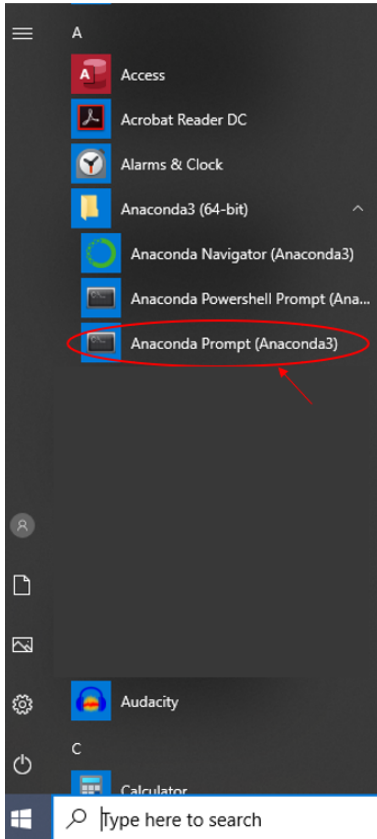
A

Access

Acrobat Reader DC

Alarms & Clock

Anaconda3 (64-bit)

Anaconda Navigator (Anaconda3)

Anaconda Powershell Prompt (Ana...

Anaconda Prompt (Anaconda3)

Audacity

C

Calculator

Type here to search